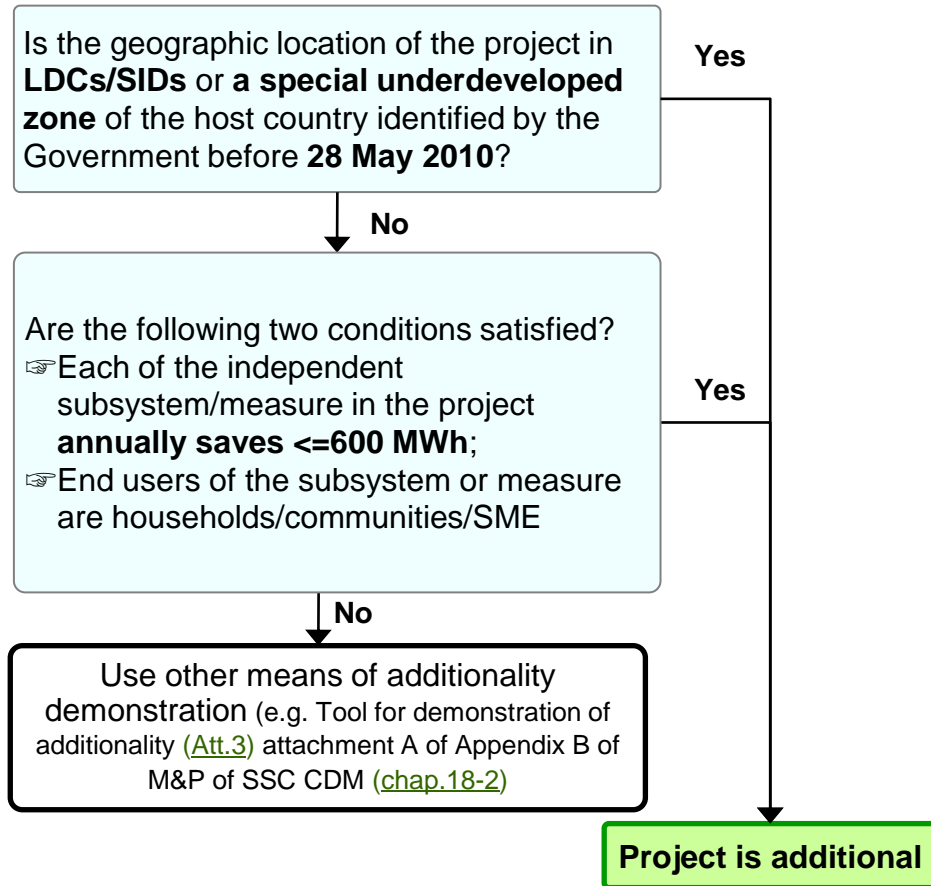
Is the geographic location of the project in **LDCs/SIDs** or **a special underdeveloped zone** of the host country identified by the Government before **28 May 2010**?

Yes

No

Are the following two conditions satisfied?
☞Each of the independent subsystem/measure in the project **annually saves <=600 MWh**;
☞End users of the subsystem or measure are households/communities/SME

Yes

No

Use other means of additionality demonstration (e.g. Tool for demonstration of additionality (Att.3) attachment A of Appendix B of M&P of SSC CDM (chap.18-2)

Project is additional